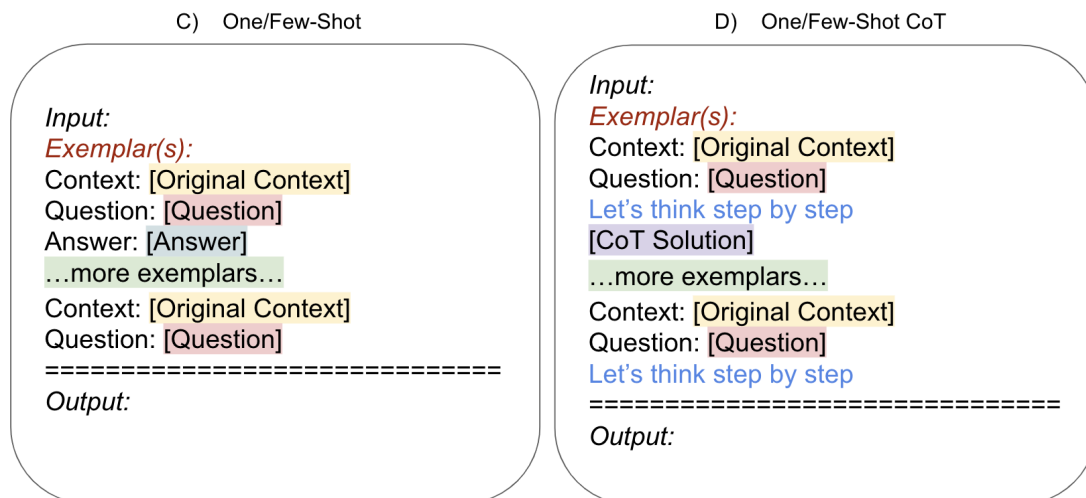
C) One/Few-Shot

Input:
Exemplar(s):
Context: [Original Context]
Question: [Question]
Answer: [Answer]
…more exemplars…
Context: [Original Context]
Question: [Question]
==============================
Output:

D) One/Few-Shot CoT

Input:
Exemplar(s):
Context: [Original Context]
Question: [Question]
Let's think step by step
[CoT Solution]
…more exemplars…
Context: [Original Context]
Question: [Question]
Let's think step by step
==============================
Output: